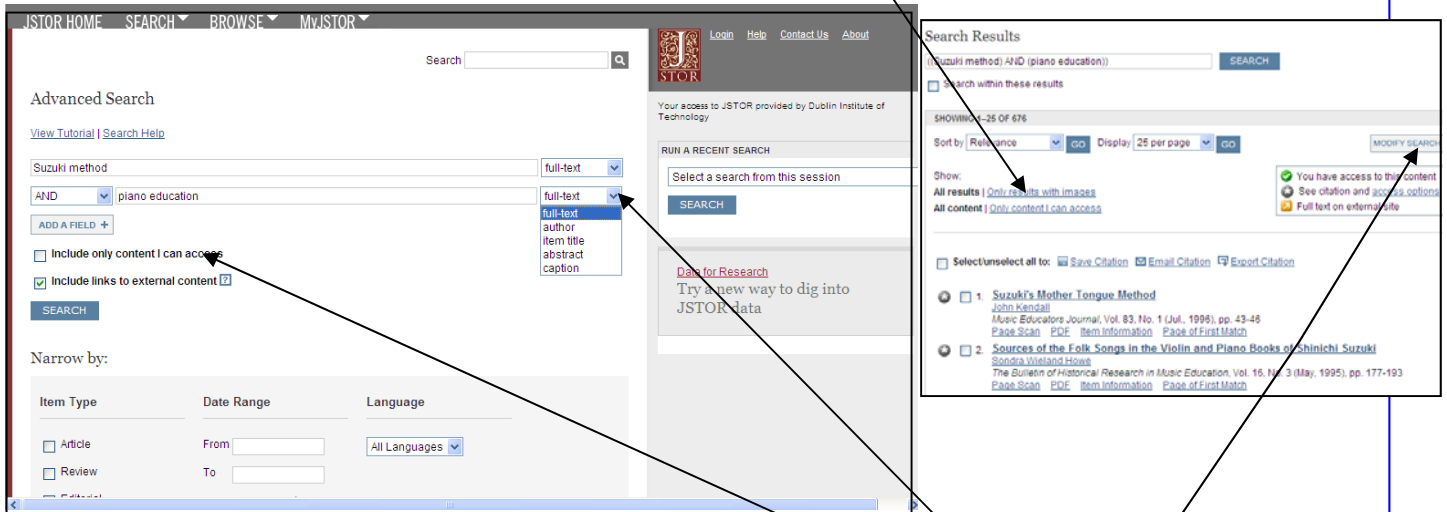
JSTOR HOME SEARCH BROWSE MyJSTOR

Search

Login Help Contact Us About

Advanced Search

View Tutorial | Search Help

Suzuki method full-text

AND piano education full-text

full-text
author
item title
abstract
caption

ADD A FIELD +

Include only content I can access

Include links to external content ?

SEARCH

Narrow by:

| Item Type | Date Range | Language |
|---|---|---|
| Article | From | All Languages |
| Review | To | |

Your access to JSTOR provided by Dublin Institute of Technology

RUN A RECENT SEARCH

Select a search from this session

SEARCH

Data for Research
Try a new way to dig into JSTOR data

Search Results

((Suzuki method) AND (piano education)) SEARCH

Search within these results

SHOWING 1–25 OF 676

Sort by Relevance GO Display 25 per page GO MODIFY SEARCH

Show:
All results | Only results with images
All content | Only content I can access

You have access to this content
See citation and access options
Full text on external site

Select/unselect all to: Save Citation Email Citation Export Citation

1. Suzuki's Mother Tongue Method
John Kendall
Music Educators Journal, Vol. 83, No. 1 (Jul., 1996), pp. 43-46
Page Scan PDF Item Information Page of First Match

2. Sources of the Folk Songs in the Violin and Piano Books of Shinichi Suzuki
Sondra Wieland Howe
The Bulletin of Historical Research in Music Education, Vol. 16, No. 3 (May, 1995), pp. 177-193
Page Scan PDF Item Information Page of First Match